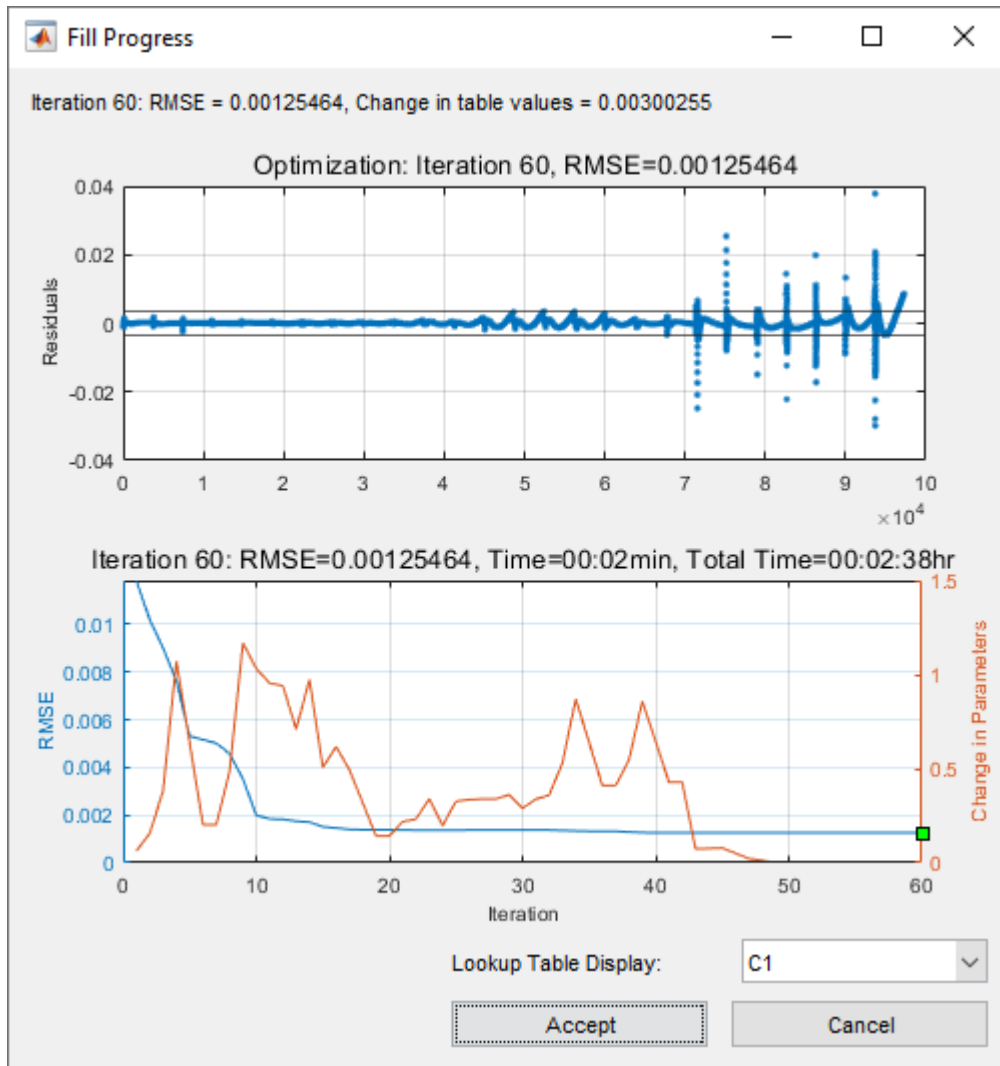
Fill Progress

Iteration 60: RMSE = 0.00125464, Change in table values = 0.00300255

Optimization: Iteration 60, RMSE=0.00125464

Residuals

0.04
0.02
0
-0.02
-0.04

0 1 2 3 4 5 6 7 8 9 10

$\times 10^4$

Iteration 60: RMSE=0.00125464, Time=00:02min, Total Time=00:02:38hr

RMSE

0.01
0.008
0.006
0.004
0.002
0

Change in Parameters

1.5
1
0.5
0

0 10 20 30 40 50 60

Iteration

Lookup Table Display:

C1

Accept

Cancel